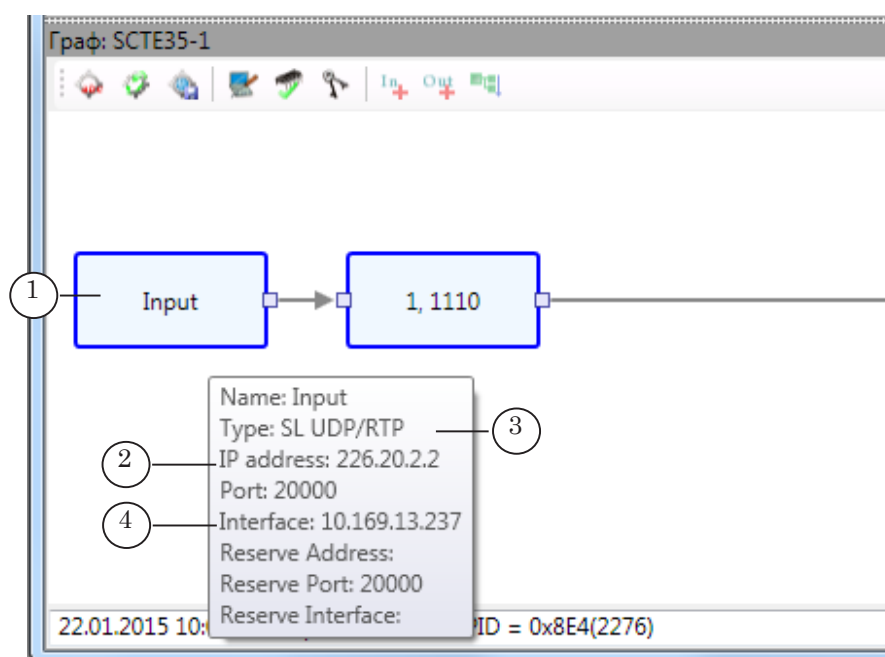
Граф: SCTE35-1

In Out

1 Input

1, 1110

Name: Input
Type: SL UDP/RTP 3
2 IP address: 226.20.2.2
Port: 20000
4 Interface: 10.169.13.237
Reserve Address:
Reserve Port: 20000
Reserve Interface:

22.01.2015 10:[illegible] PID = 0x8E4(2276)